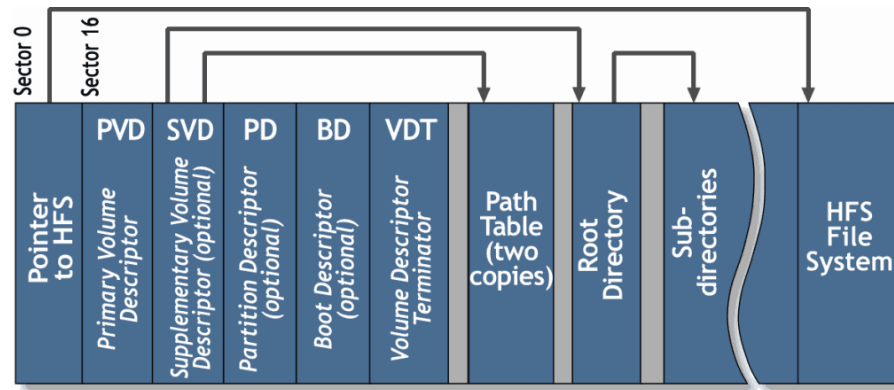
Sector 0

Sector 16

Pointer to HFS

PVD

Primary Volume Descriptor

SVD

Supplementary Volume Descriptor (optional)

PD

Partition Descriptor (optional)

BD

Boot Descriptor (optional)

VDT

Volume Descriptor Terminator

Path Table (two copies)

Root Directory

Sub-directories

HFS File System